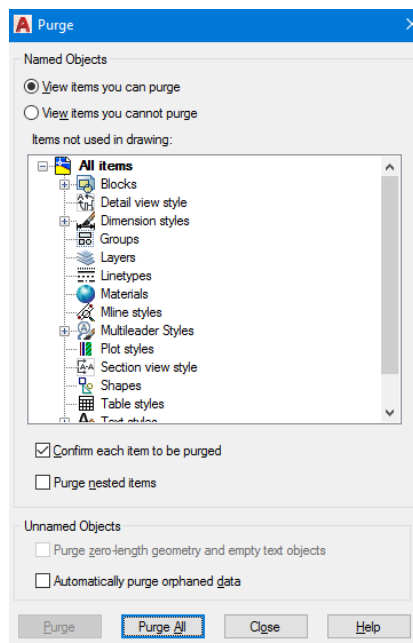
Purge

Named Objects

View items you can purge

View items you cannot purge

Items not used in drawing:

All items
Blocks
Detail view style
Dimension styles
Groups
Layers
Linetypes
Materials
Mline styles
Multileader Styles
Plot styles
Section view style
Shapes
Table styles
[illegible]

Confirm each item to be purged

Purge nested items

Unnamed Objects

Purge zero-length geometry and empty text objects

Automatically purge orphaned data

Purge
Purge All
Close
Help